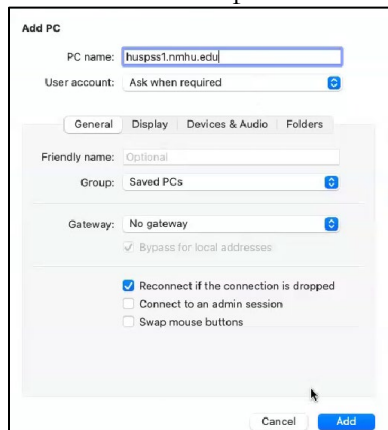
Add PC

PC name: huspss1.nmhu.edu
User account: Ask when required

General | Display | Devices & Audio | Folders

Friendly name: Optional
Group: Saved PCs

Gateway: No gateway
Bypass for local addresses

Reconnect if the connection is dropped
Connect to an admin session
Swap mouse buttons

Cancel Add